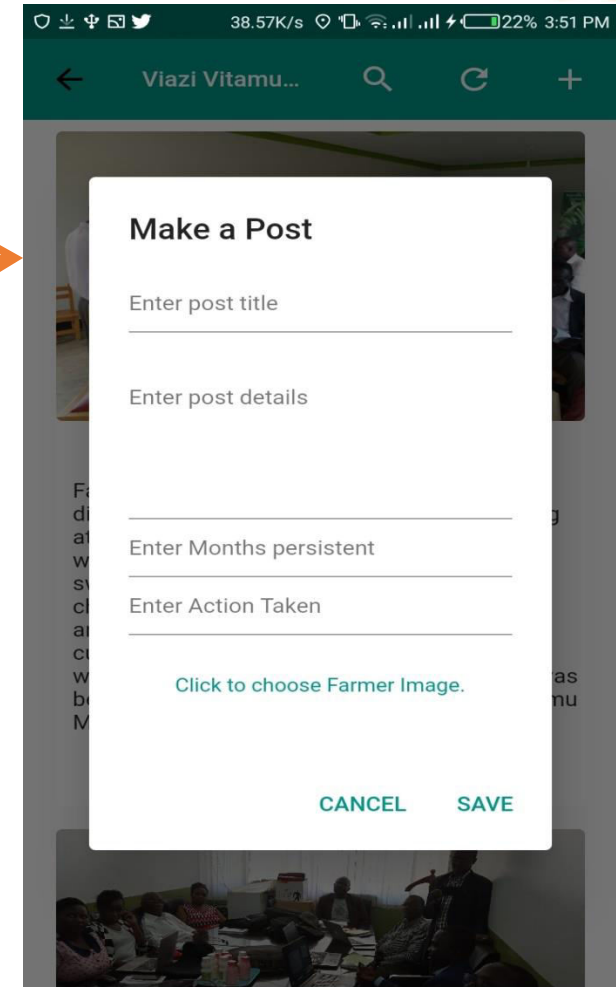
38.57K/s 22% 3:51 PM

Viazi Vitamu...

Make a Post

Enter post title

Enter post details

Enter Months persistent

Enter Action Taken

Click to choose Farmer Image.

CANCEL SAVE

Fa
di g
at
w
sv
cl
ar
cu
w as
be mu
M